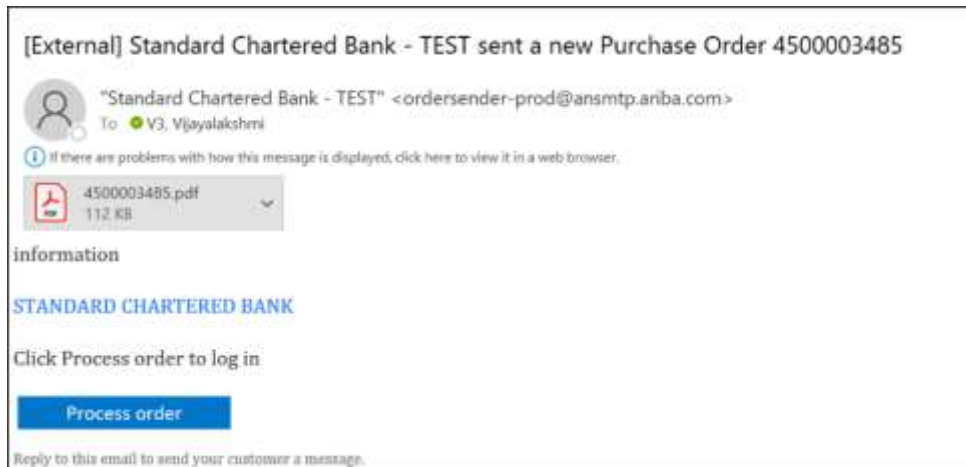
[External] Standard Chartered Bank - TEST sent a new Purchase Order 4500003485

"Standard Chartered Bank - TEST" <ordersender-prod@ansmtp.ariba.com>
To V3, Vijayalakshmi

If there are problems with how this message is displayed, click here to view it in a web browser.

4500003485.pdf
112 KB

information

STANDARD CHARTERED BANK

Click Process order to log in

Process order

Reply to this email to send your customer a message.